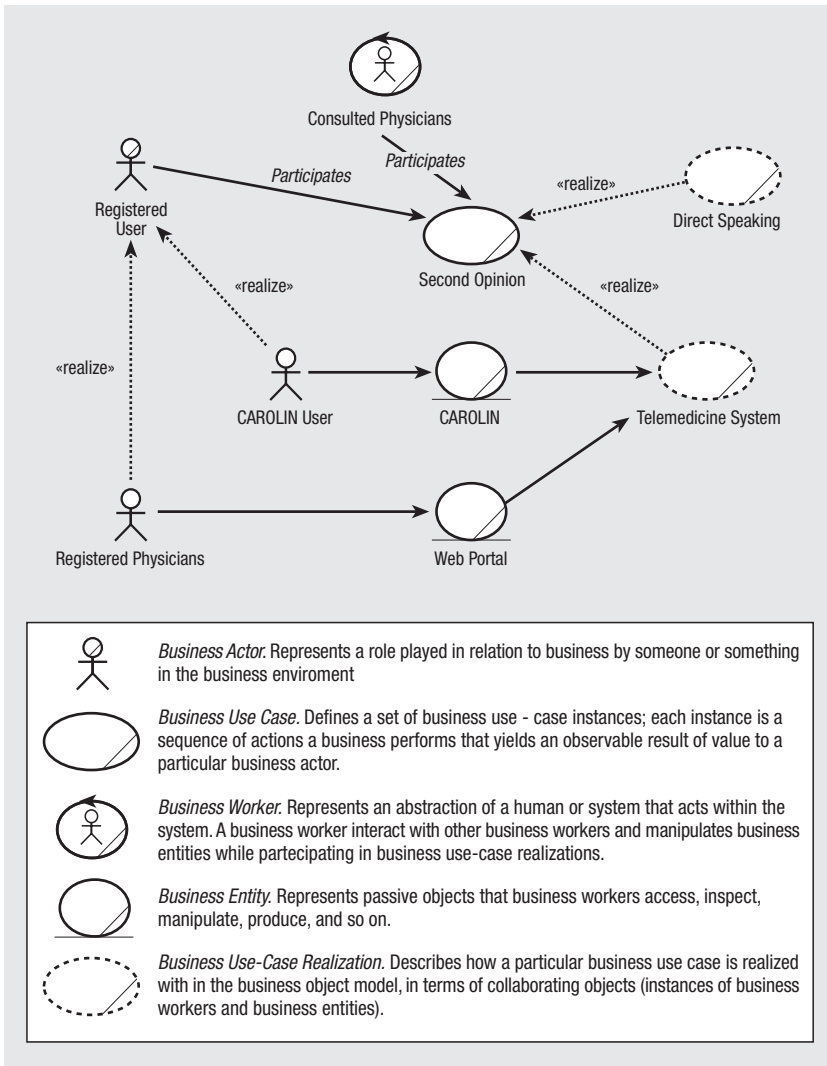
Consulted Physicians

Participates

Registered User

Participates

«realize»

Direct Speaking

Second Opinion

«realize»

«realize»

«realize»

CAROLIN User

CAROLIN

Telemedicine System

Registered Physicians

Web Portal

*Business Actor.* Represents a role played in relation to business by someone or something in the business enviroment

*Business Use Case.* Defines a set of business use - case instances; each instance is a sequence of actions a business performs that yields an observable result of value to a particular business actor.

*Business Worker.* Represents an abstraction of a human or system that acts within the system. A business worker interact with other business workers and manipulates business entities while partecipating in business use-case realizations.

*Business Entity.* Represents passive objects that business workers access, inspect, manipulate, produce, and so on.

*Business Use-Case Realization.* Describes how a particular business use case is realized with in the business object model, in terms of collaborating objects (instances of business workers and business entities).